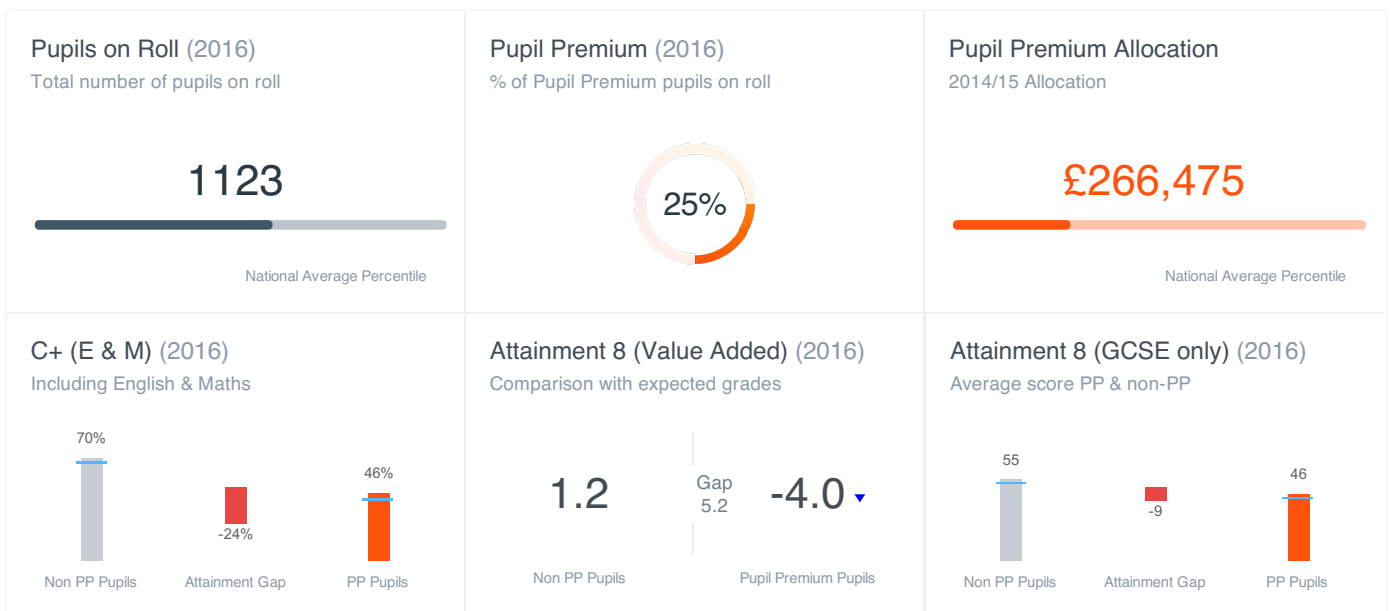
Pupils on Roll (2016)
Total number of pupils on roll

1123

National Average Percentile

Pupil Premium (2016)
% of Pupil Premium pupils on roll

25%

Pupil Premium Allocation
2014/15 Allocation

£266,475

National Average Percentile

C+ (E & M) (2016)
Including English & Maths

70%

-24%

46%

Non PP Pupils Attainment Gap PP Pupils

Attainment 8 (Value Added) (2016)
Comparison with expected grades

1.2

Gap
5.2

-4.0

Non PP Pupils Pupil Premium Pupils

Attainment 8 (GCSE only) (2016)
Average score PP & non-PP

55

-9

46

Non PP Pupils Attainment Gap PP Pupils